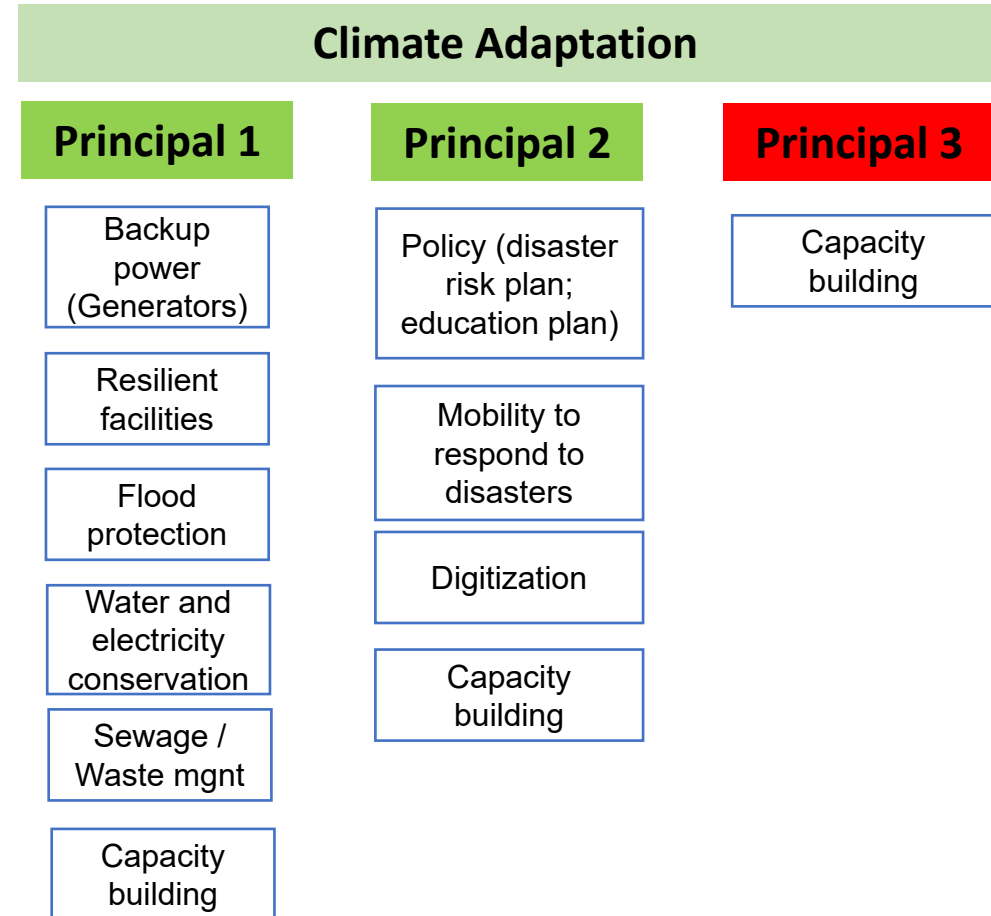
Climate Adaptation

Principal 1

Backup power (Generators)

Resilient facilities

Flood protection

Water and electricity conservation

Sewage / Waste mgnt

Capacity building

Principal 2

Policy (disaster risk plan; education plan)

Mobility to respond to disasters

Digitization

Capacity building

Principal 3

Capacity building